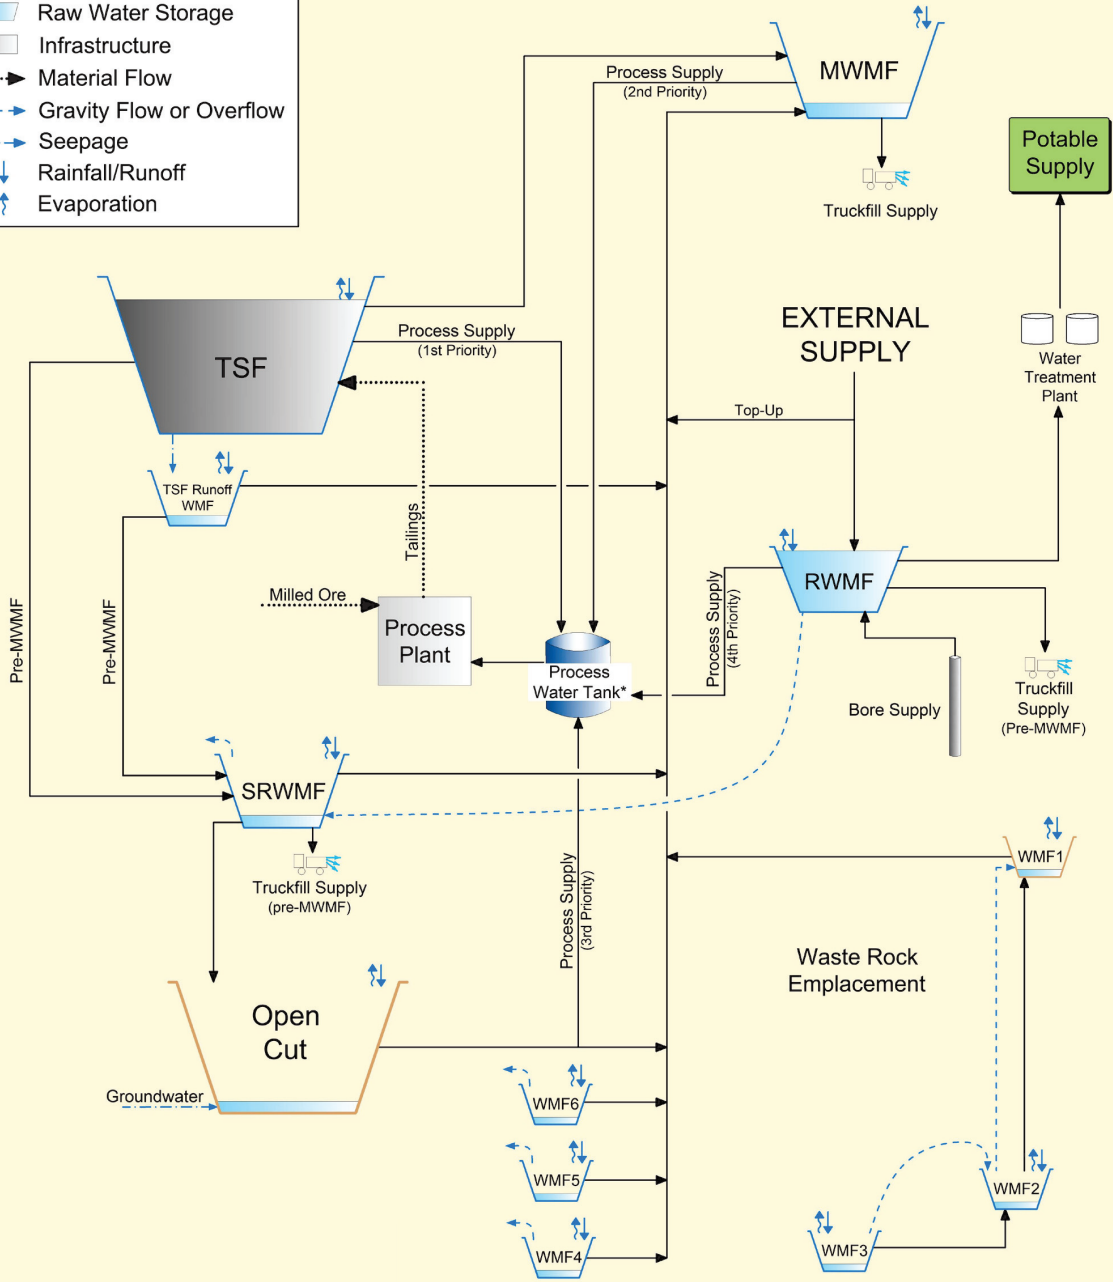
Raw Water Storage
Infrastructure
Material Flow
Gravity Flow or Overflow
Seepage
Rainfall/Runoff
Evaporation

MWMF
Process Supply
(2nd Priority)
Truckfill Supply
Potable Supply
TSF
Process Supply
(1st Priority)
EXTERNAL SUPPLY
Water Treatment Plant
Top-Up
TSF Runoff WMF
Tailings
RWMF
Process Supply
(4th Priority)
Pre-MWMF
Pre-MWMF
Milled Ore
Process Plant
Process Water Tank*
Truckfill Supply
(Pre-MWMF)
Bore Supply
SRWMF
Truckfill Supply
(pre-MWMF)
WMF1
Process Supply
(3rd Priority)
Waste Rock Emplacement
Open Cut
Groundwater
WMF6
WMF5
WMF4
WMF3
WMF2